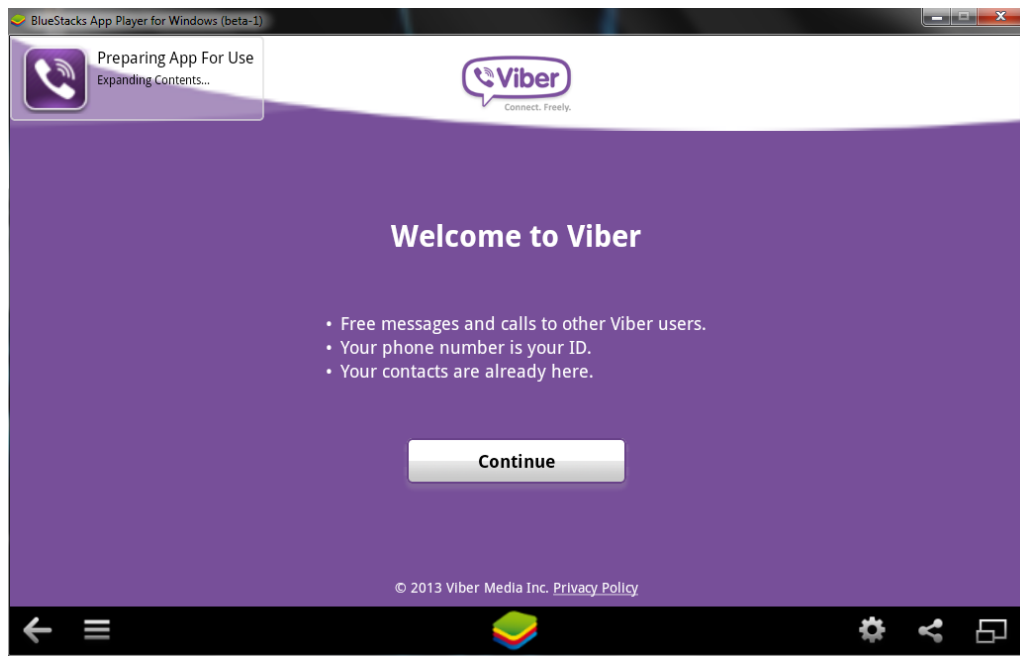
BlueStacks App Player for Windows (beta-1)

Preparing App For Use
Expanding Contents...

Viber
Connect. Freely.

Welcome to Viber

• Free messages and calls to other Viber users.
• Your phone number is your ID.
• Your contacts are already here.

Continue

© 2013 Viber Media Inc. Privacy Policy